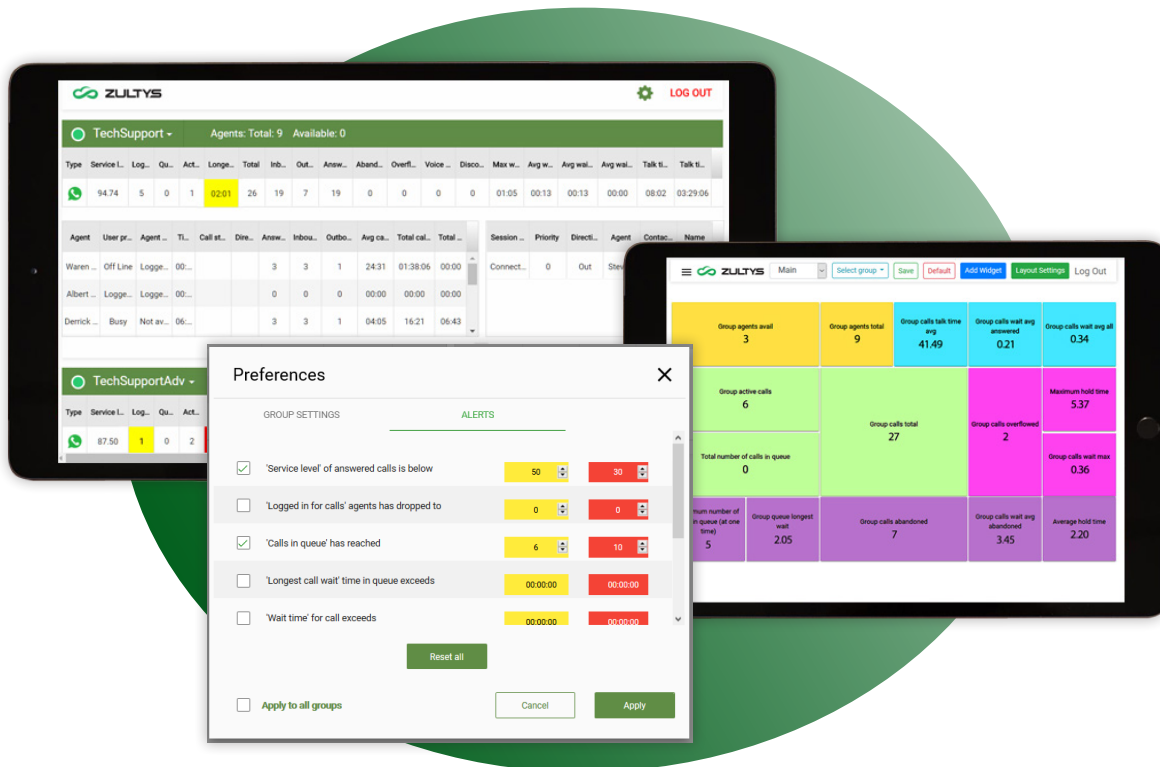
ZULTYS

LOG OUT

TechSupport

Agents: Total: 9 Available: 0

| Type | Service l... | Log... | Qu... | Act... | Longe... | Total | Inb... | Out... | Answ... | Aband... | Overfl... | Voice ... | Disco... | Max w... | Avg w... | Avg wai... | Avg wai... | Talk ti... | Talk ti... |
|---|---|---|---|---|---|---|---|---|---|---|---|---|---|---|---|---|---|---|---|
| | 94.74 | 5 | 0 | 1 | 02:01 | 26 | 19 | 7 | 19 | 0 | 0 | 0 | 0 | 01:05 | 00:13 | 00:13 | 00:00 | 08:02 | 03:29:06 |

| Agent | User pr... | Agent ... | Ti... | Call st... | Dire... | Answ... | Inbou... | Outbo... | Avg ca... | Total cal... | Total ... |
|---|---|---|---|---|---|---|---|---|---|---|---|
| Waren ... | Off Line | Logge... | 00:... | | | 3 | 3 | 1 | 24:31 | 01:38:06 | 00:00 |
| Albert ... | Logge... | Logge... | 00:... | | | 0 | 0 | 0 | 00:00 | 00:00 | 00:00 |
| Derrick ... | Busy | Not av... | 06:... | | | 3 | 3 | 1 | 04:05 | 16:21 | 06:43 |

| Session ... | Priority | Directi... | Agent | Contac... | Name |
|---|---|---|---|---|---|
| Connect... | 0 | Out | Stev | | |

TechSupportAdv

| Type | Service l... | Log... | Qu... | Act... |
|---|---|---|---|---|
| | 87.50 | 1 | 0 | 2 |

ZULTYS Main Select group Save Default Add Widget Layout Settings Log Out

Group agents avail 3
Group agents total 9
Group calls talk time avg 41.49
Group calls wait avg answered 0.21
Group calls wait avg all 0.34
Group active calls 6
Group calls total 27
Group calls overflowed 2
Maximum hold time 5.37
Total number of calls in queue 0
Group calls wait max 0.36
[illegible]mum number of in queue (at one time) 5
Group queue longest wait 2.05
Group calls abandoned 7
Group calls wait avg abandoned 3.45
Average hold time 2.20

Preferences

GROUP SETTINGS ALERTS

'Service level' of answered calls is below 50 30
'Logged in for calls' agents has dropped to 0 0
'Calls in queue' has reached 6 10
'Longest call wait' time in queue exceeds 00:00:00 00:00:00
'Wait time' for call exceeds 00:00:00 00:00:00

Reset all

Apply to all groups

Cancel Apply